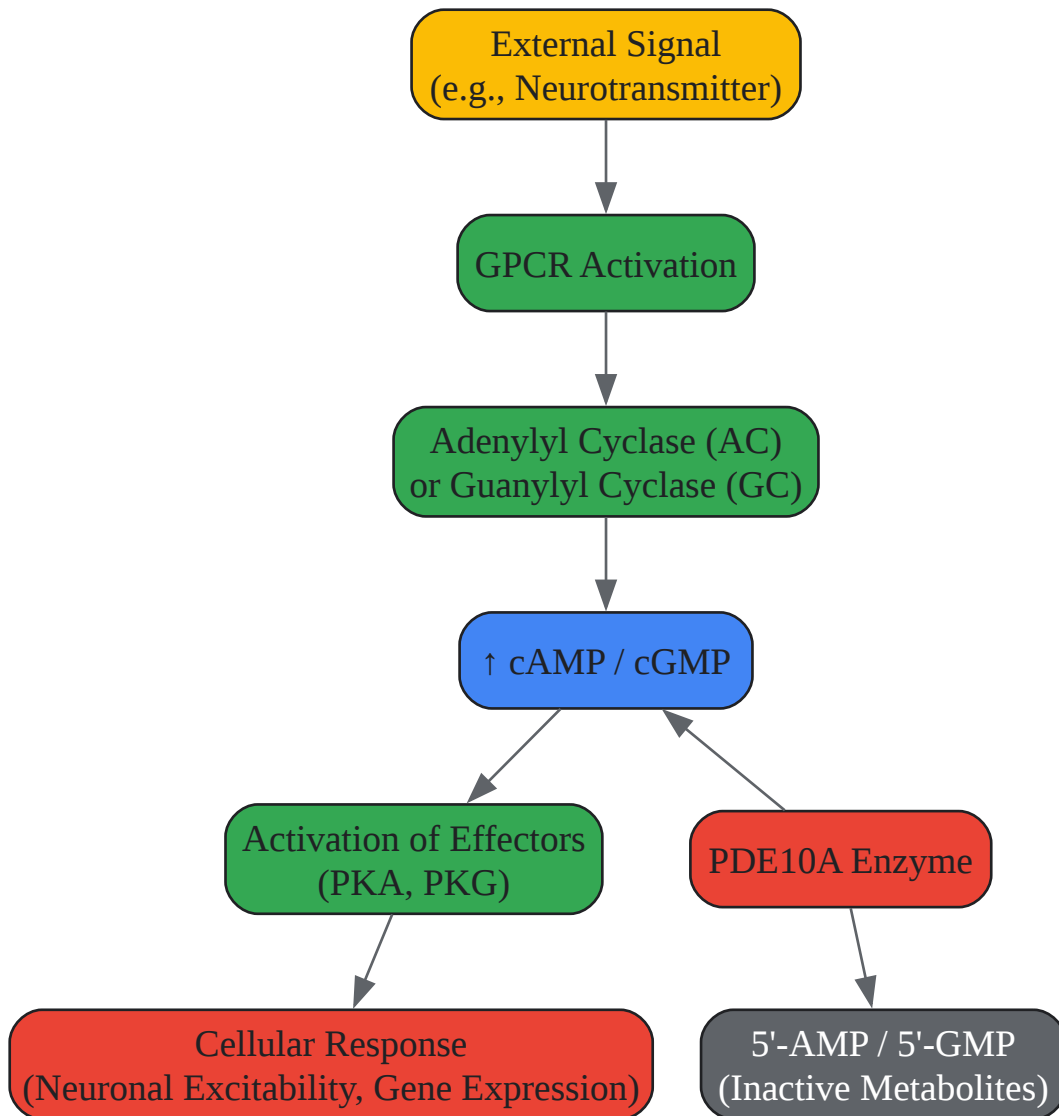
External Signal
(e.g., Neurotransmitter)

GPCR Activation

Adenylyl Cyclase (AC)
or Guanylyl Cyclase (GC)

↑ cAMP / cGMP

Activation of Effectors
(PKA, PKG)

PDE10A Enzyme

Cellular Response
(Neuronal Excitability, Gene Expression)

5'-AMP / 5'-GMP
(Inactive Metabolites)